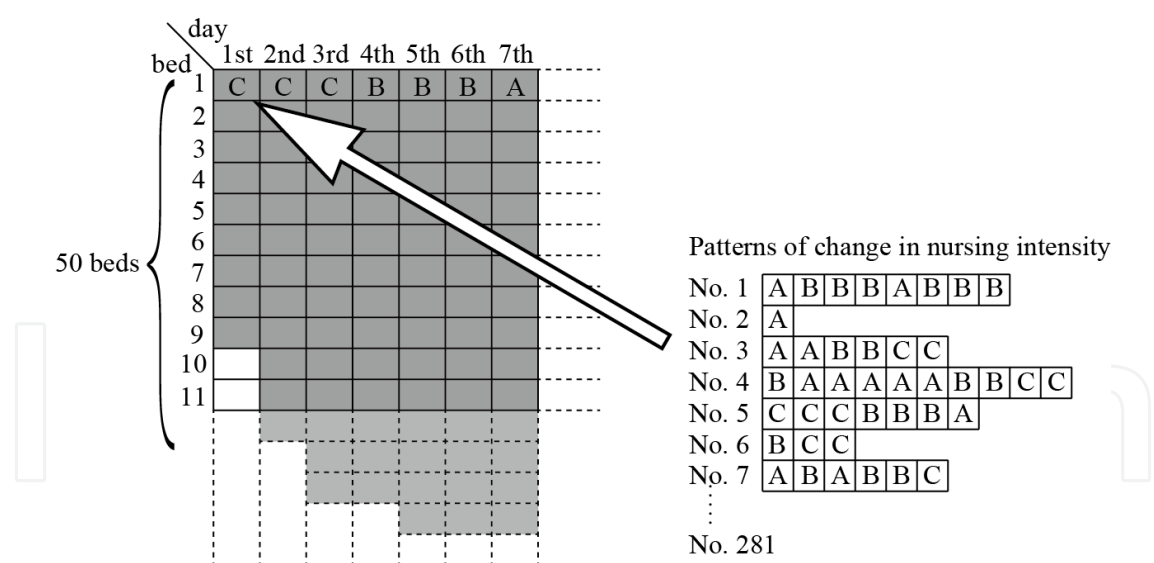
| bed \ day | 1st | 2nd | 3rd | 4th | 5th | 6th | 7th |
|---|---|---|---|---|---|---|---|
| 1 | C | C | C | B | B | B | A |
| 2 | | | | | | | |
| 3 | | | | | | | |
| 4 | | | | | | | |
| 5 | | | | | | | |
| 6 | | | | | | | |
| 7 | | | | | | | |
| 8 | | | | | | | |
| 9 | | | | | | | |
| 10 | | | | | | | |
| 11 | | | | | | | |

50 beds

Patterns of change in nursing intensity

No. 1 A B B B A B B B
No. 2 A
No. 3 A A B B C C
No. 4 B A A A A A B B C C
No. 5 C C C B B B A
No. 6 B C C
No. 7 A B A B B C
No. 281